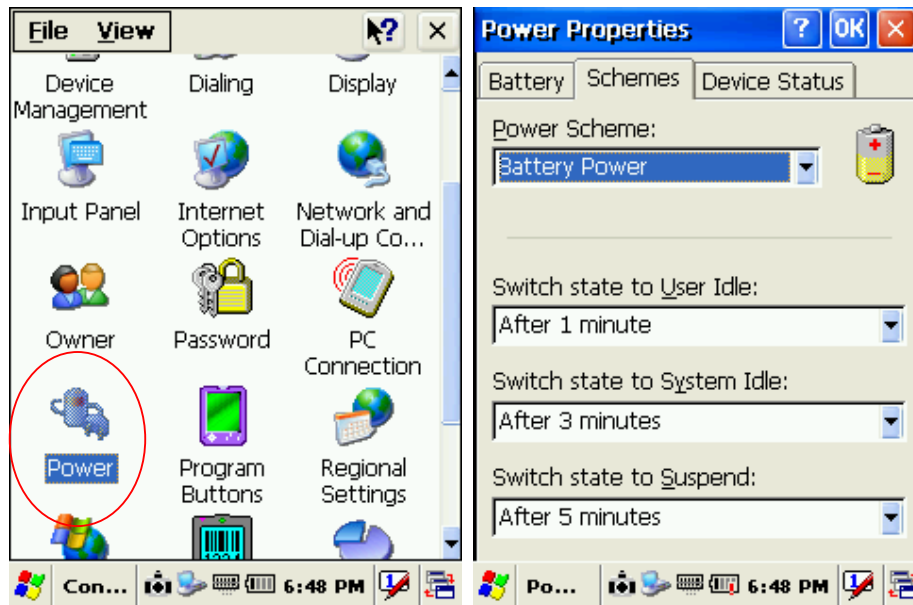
File View

Device Management
Dialing
Display
Input Panel
Internet Options
Network and Dial-up Co...
Owner
Password
PC Connection
Power
Program Buttons
Regional Settings

Con... 6:48 PM

Power Properties ? OK ×

Battery | Schemes | Device Status

Power Scheme:
Battery Power

Switch state to User Idle:
After 1 minute

Switch state to System Idle:
After 3 minutes

Switch state to Suspend:
After 5 minutes

Po... 6:48 PM